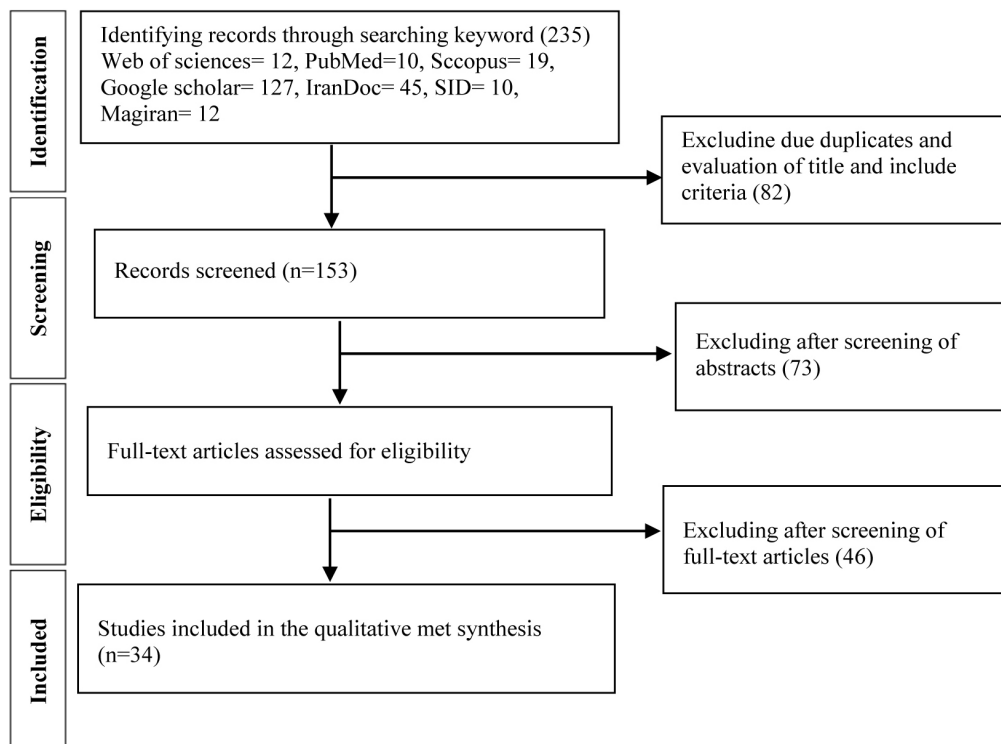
Identification

Identifying records through searching keyword (235) Web of sciences= 12, PubMed=10, Sccopus= 19, Google scholar= 127, IranDoc= 45, SID= 10, Magiran= 12

Excludine due duplicates and evaluation of title and include criteria (82)

Screening

Records screened (n=153)

Excluding after screening of abstracts (73)

Eligibility

Full-text articles assessed for eligibility

Excluding after screening of full-text articles (46)

Included

Studies included in the qualitative met synthesis (n=34)